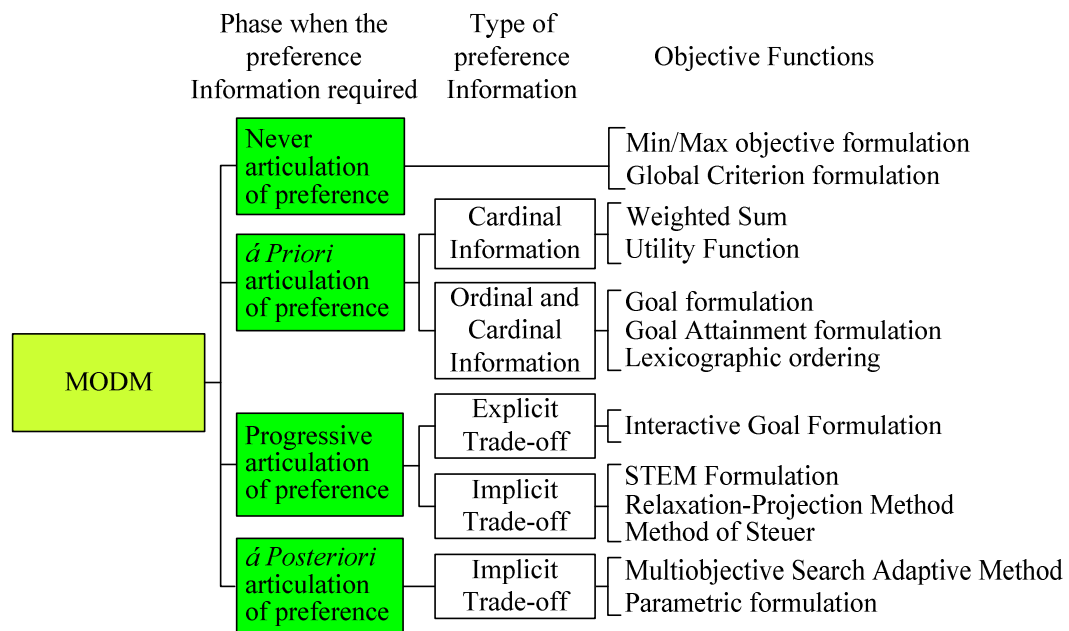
Phase when the preference Information required

Type of preference Information

Objective Functions

MODM

Never articulation of preference

Min/Max objective formulation
Global Criterion formulation

á Priori articulation of preference

Cardinal Information

Weighted Sum
Utility Function

Ordinal and Cardinal Information

Goal formulation
Goal Attainment formulation
Lexicographic ordering

Progressive articulation of preference

Explicit Trade-off

Interactive Goal Formulation

Implicit Trade-off

STEM Formulation
Relaxation-Projection Method
Method of Steuer

á Posteriori articulation of preference

Implicit Trade-off

Multiobjective Search Adaptive Method
Parametric formulation